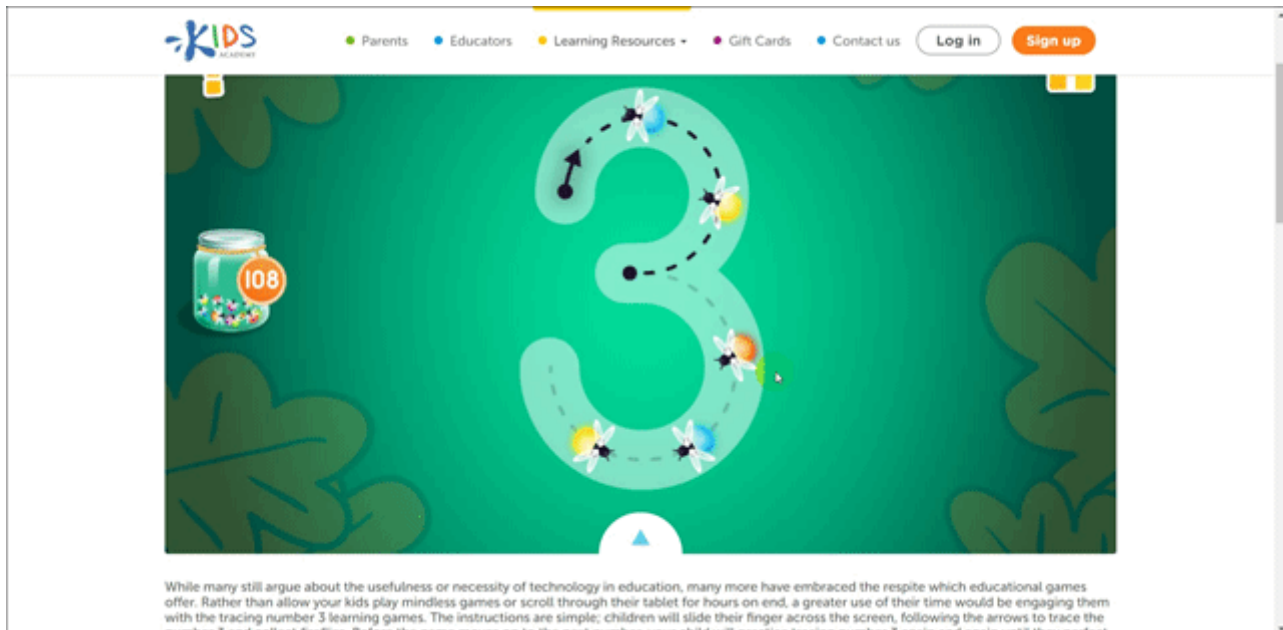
KIDS ACADEMY

Parents Educators Learning Resources Gift Cards Contact us Log in Sign up

3

108

While many still argue about the usefulness or necessity of technology in education, many more have embraced the respite which educational games offer. Rather than allow your kids play mindless games or scroll through their tablet for hours on end, a greater use of their time would be engaging them with the tracing number 3 learning games. The instructions are simple; children will slide their finger across the screen, following the arrows to trace the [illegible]